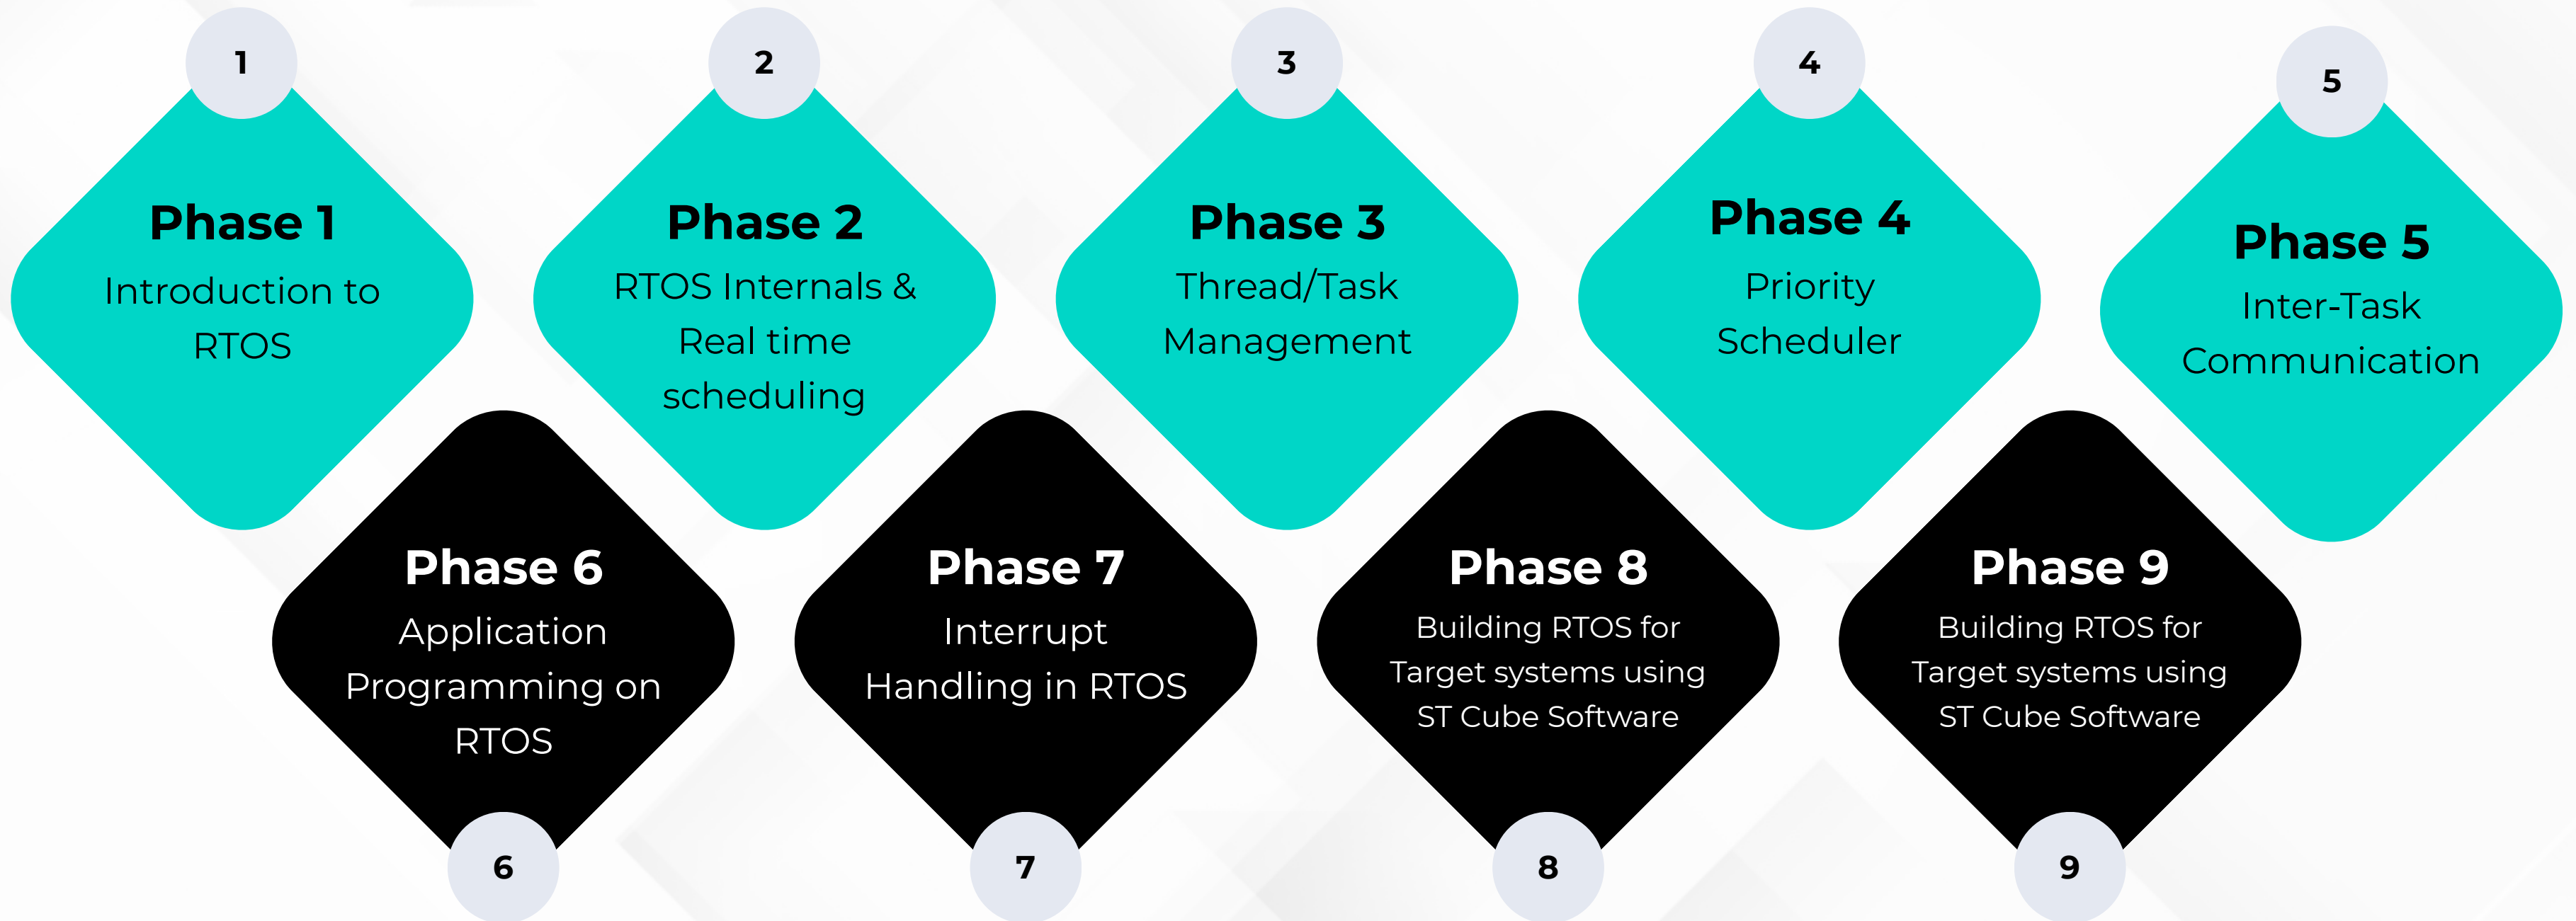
1

Phase 1
Introduction to RTOS

2

Phase 2
RTOS Internals & Real time scheduling

3

Phase 3
Thread/Task Management

4

Phase 4
Priority Scheduler

5

Phase 5
Inter-Task Communication

Phase 6
Application Programming on RTOS

6

Phase 7
Interrupt Handling in RTOS

7

Phase 8
Building RTOS for Target systems using ST Cube Software

8

Phase 9
Building RTOS for Target systems using ST Cube Software

9